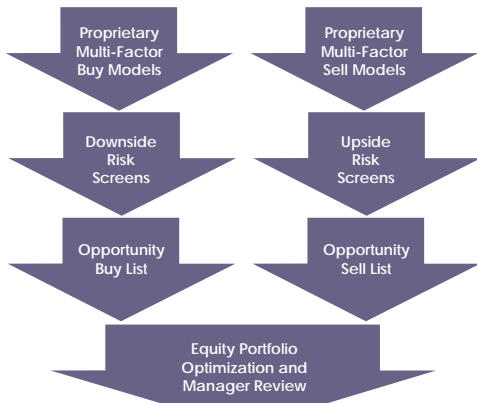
Proprietary Multi-Factor Buy Models

Proprietary Multi-Factor Sell Models

Downside Risk Screens

Upside Risk Screens

Opportunity Buy List

Opportunity Sell List

Equity Portfolio Optimization and Manager Review